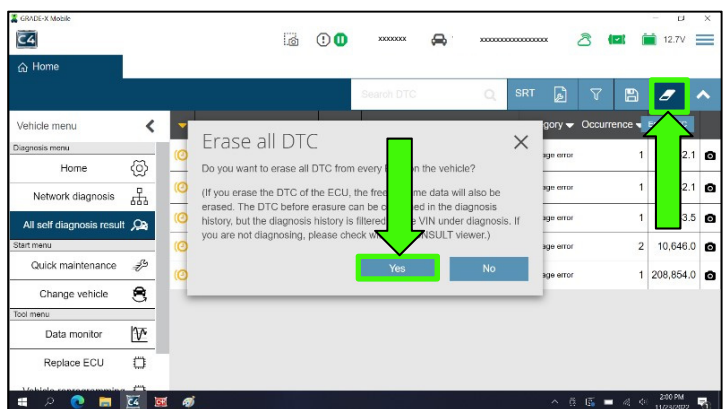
GRADE-X Mobile

C4

xxxxxxx

xxxxxxxxxxxxxxxxx

12.7V

Home

Search DTC

SRT

Vehicle menu

Diagnosis menu

Home

Network diagnosis

All self diagnosis result

Start menu

Quick maintenance

Change vehicle

Tool menu

Data monitor

Replace ECU

Vehicle reprogramming

Erase all DTC

Do you want to erase all DTC from every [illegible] on the vehicle?

(If you erase the DTC of the ECU, the free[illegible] me data will also be erased. The DTC before erasure can be c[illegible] ed in the diagnosis history, but the diagnosis history is filtered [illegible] e VIN under diagnosis. If you are not diagnosing, please check w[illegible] NSULT viewer.)

Yes

No

gory

Occurrence

age error | 1 | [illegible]2.1
age error | 1 | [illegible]2.1
age error | 1 | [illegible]3.5
age error | 2 | 10,646.0
age error | 1 | 208,854.0

2:00 PM
11/23/2022